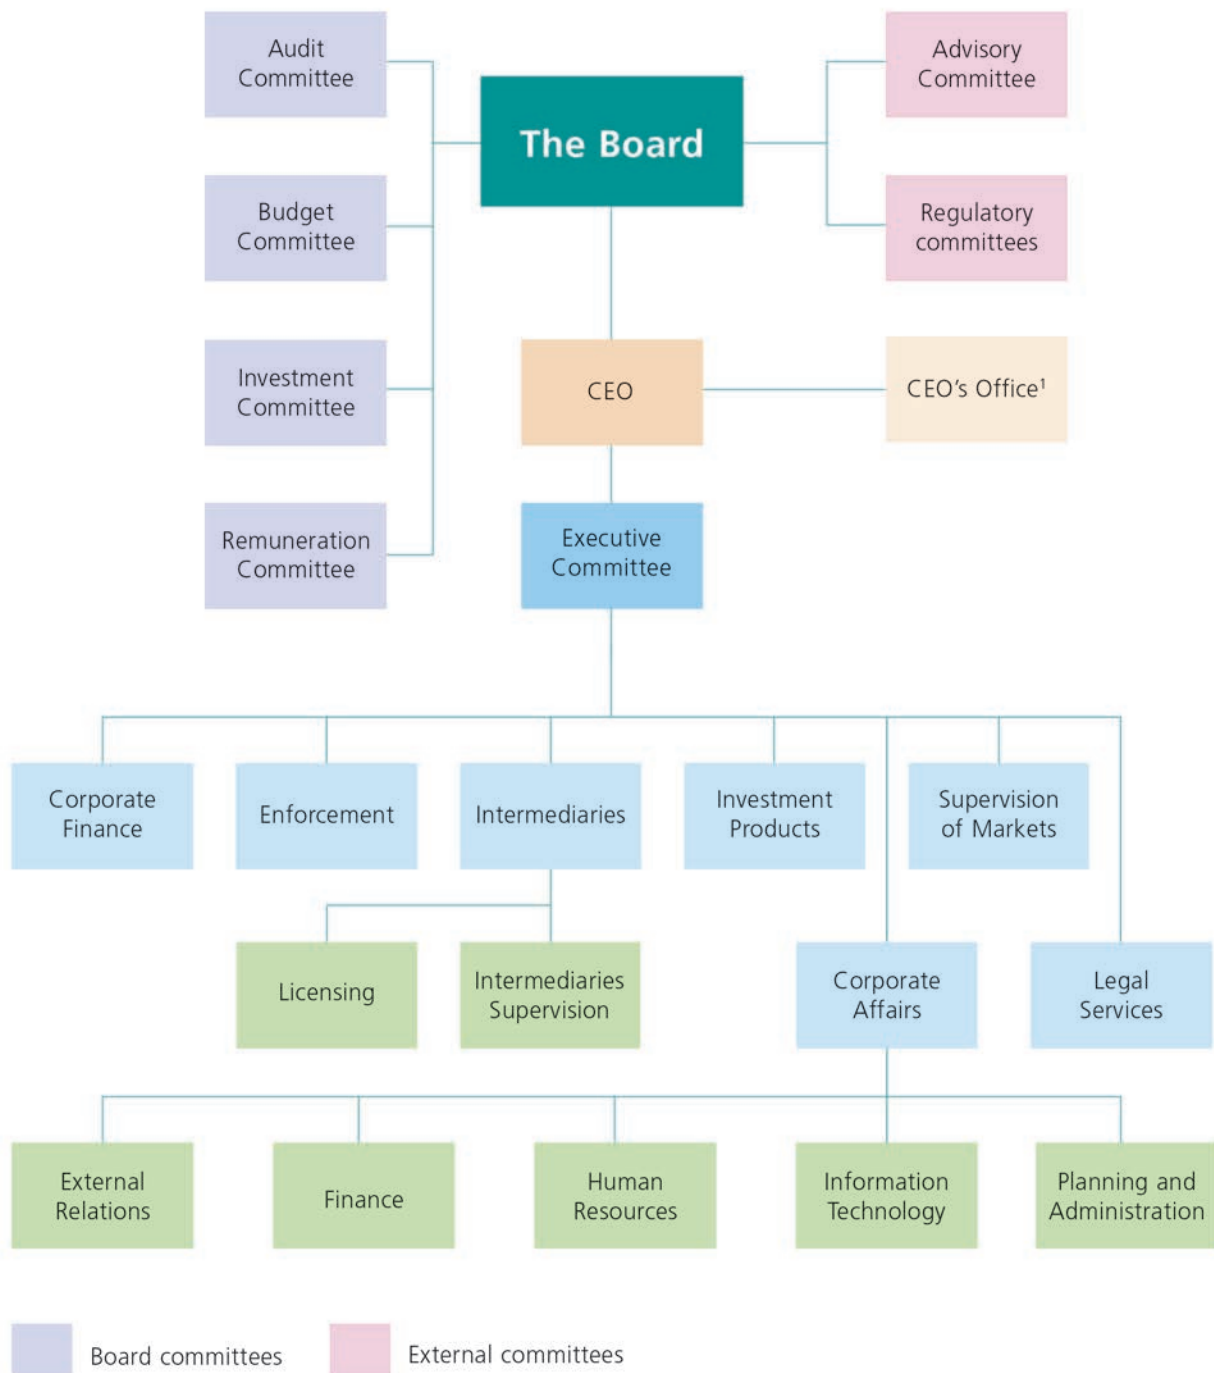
Audit Committee

The Board

Advisory Committee

Budget Committee

Regulatory committees

Investment Committee

CEO

CEO's Office$^1$

Remuneration Committee

Executive Committee

Corporate Finance

Enforcement

Intermediaries

Investment Products

Supervision of Markets

Licensing

Intermediaries Supervision

Corporate Affairs

Legal Services

External Relations

Finance

Human Resources

Information Technology

Planning and Administration

Board committees

External committees